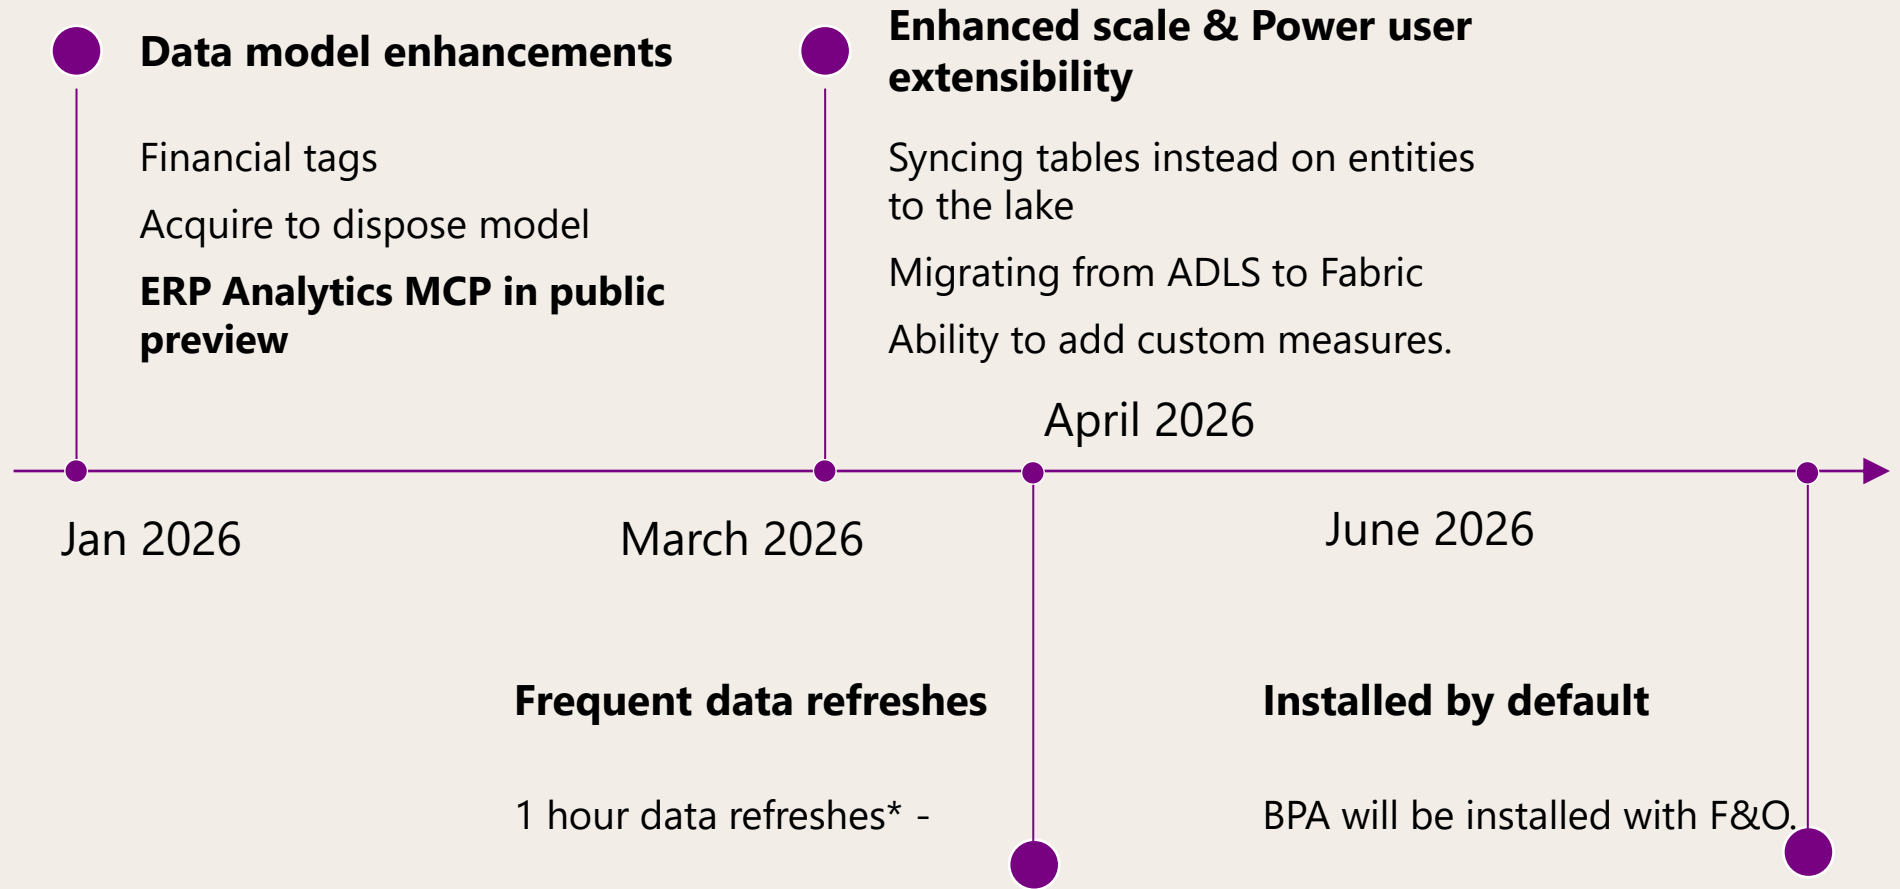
Data model enhancements

Financial tags

Acquire to dispose model

ERP Analytics MCP in public preview

Enhanced scale & Power user extensibility

Syncing tables instead on entities to the lake

Migrating from ADLS to Fabric

Ability to add custom measures.

April 2026

Jan 2026

March 2026

June 2026

Frequent data refreshes

1 hour data refreshes* -

Installed by default

BPA will be installed with F&O.